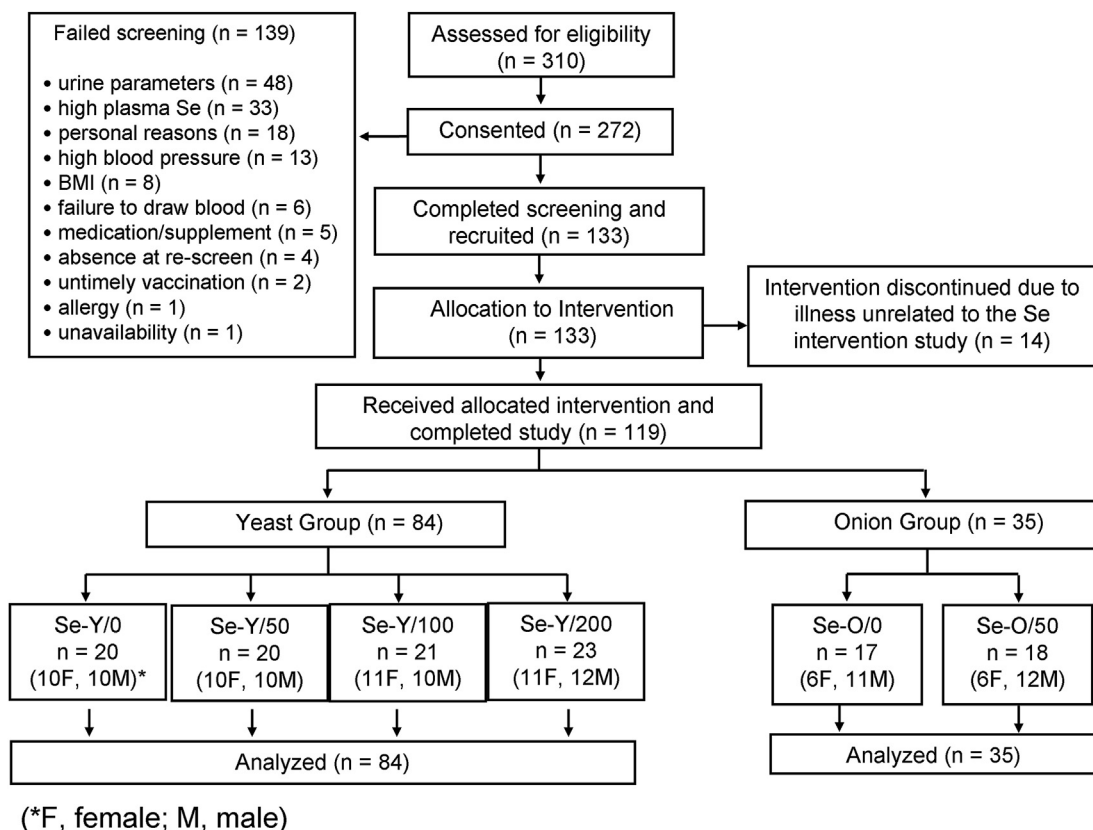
Failed screening (n = 139)

• urine parameters (n = 48)
• high plasma Se (n = 33)
• personal reasons (n = 18)
• high blood pressure (n = 13)
• BMI (n = 8)
• failure to draw blood (n = 6)
• medication/supplement (n = 5)
• absence at re-screen (n = 4)
• untimely vaccination (n = 2)
• allergy (n = 1)
• unavailability (n = 1)

Assessed for eligibility (n = 310)

Consented (n = 272)

Completed screening and recruited (n = 133)

Allocation to Intervention (n = 133)

Intervention discontinued due to illness unrelated to the Se intervention study (n = 14)

Received allocated intervention and completed study (n = 119)

Yeast Group (n = 84)

Onion Group (n = 35)

Se-Y/0 n = 20 (10F, 10M)*

Se-Y/50 n = 20 (10F, 10M)

Se-Y/100 n = 21 (11F, 10M)

Se-Y/200 n = 23 (11F, 12M)

Se-O/0 n = 17 (6F, 11M)

Se-O/50 n = 18 (6F, 12M)

Analyzed (n = 84)

Analyzed (n = 35)

(*F, female; M, male)